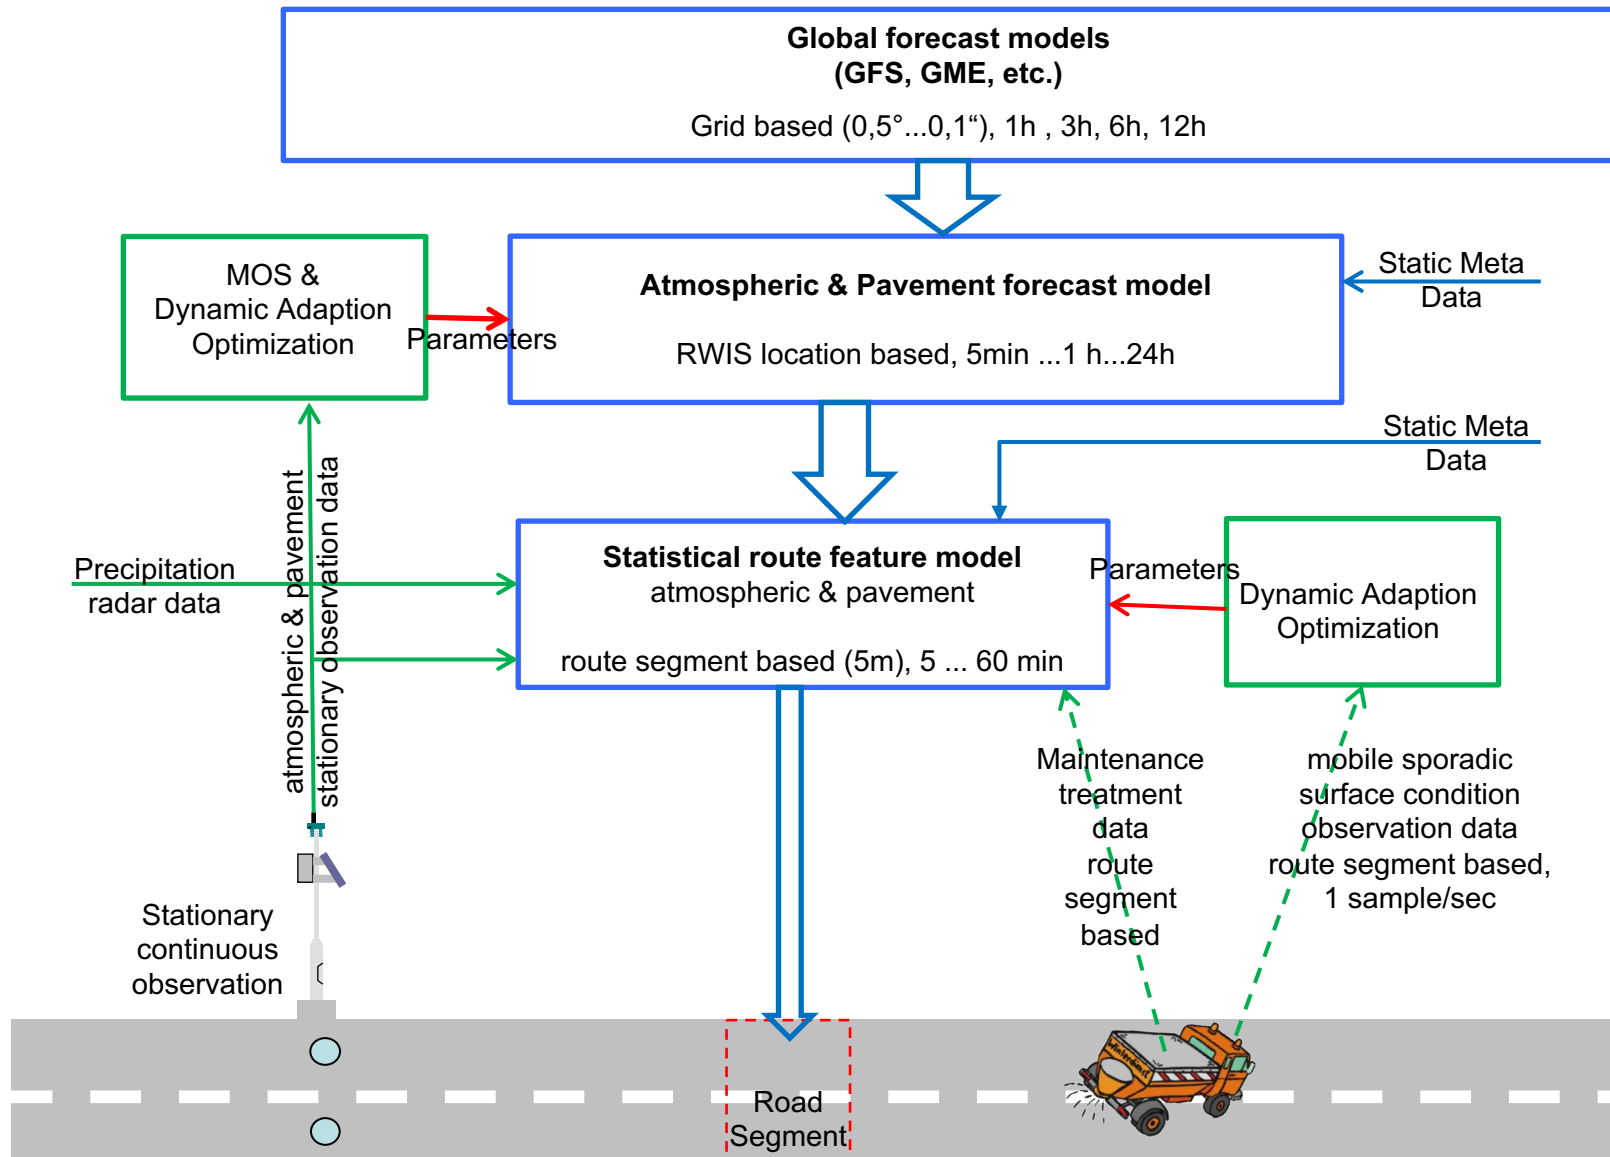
Global forecast models
(GFS, GME, etc.)

Grid based (0,5°...0,1“), 1h , 3h, 6h, 12h

MOS &
Dynamic Adaption
Optimization

Parameters

Atmospheric & Pavement forecast model

RWIS location based, 5min ...1 h...24h

Static Meta
Data

Static Meta
Data

Precipitation
radar data

atmospheric & pavement
stationary observation data

Statistical route feature model
atmospheric & pavement

route segment based (5m), 5 ... 60 min

Parameters

Dynamic Adaption
Optimization

Maintenance
treatment
data
route
segment
based

mobile sporadic
surface condition
observation data
route segment based,
1 sample/sec

Stationary
continuous
observation

Road
Segment